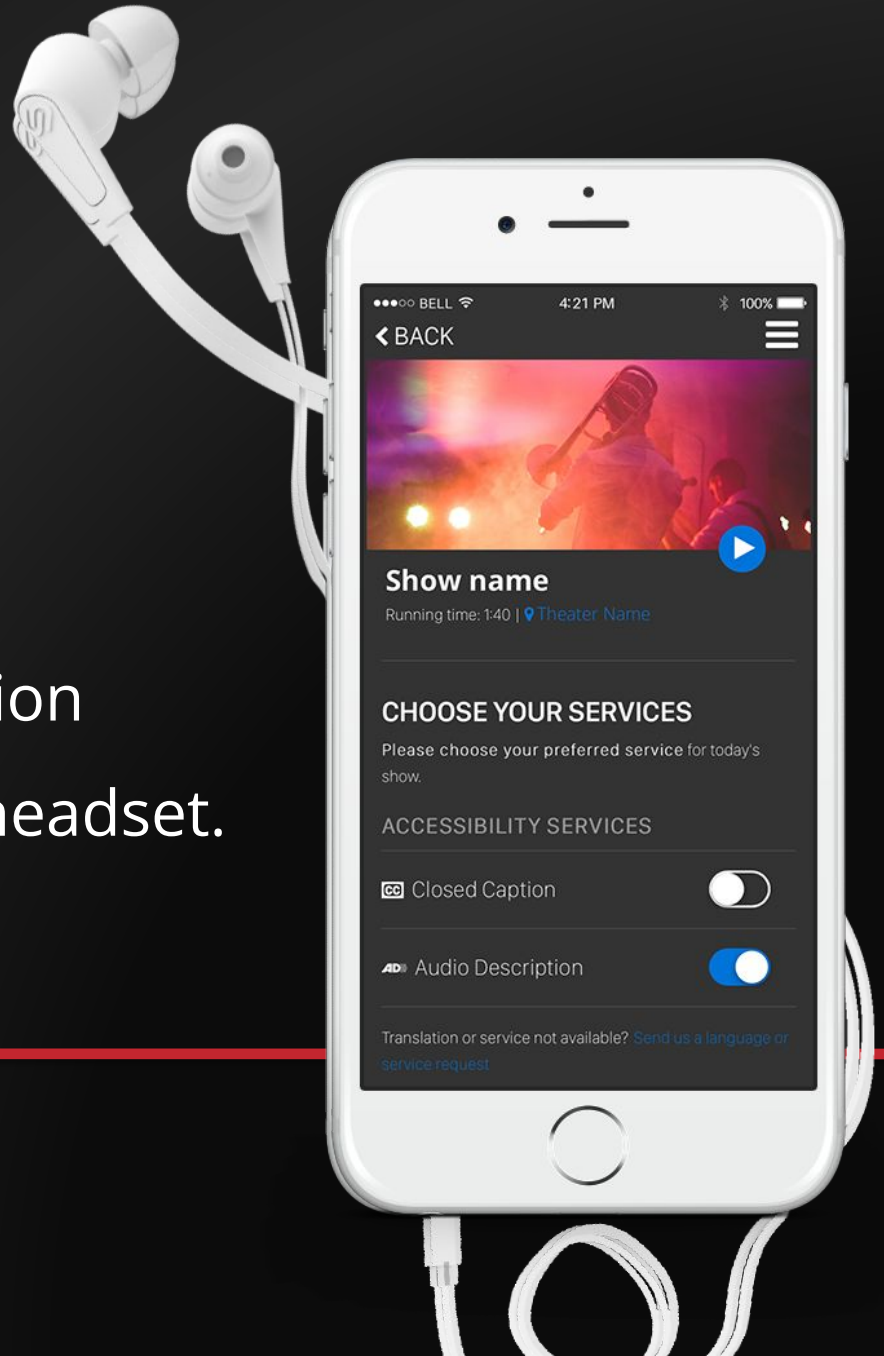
ion

headset.

●●●○○ BELL 4:21 PM 100%

< BACK

Show name

Running time: 1:40 | Theater Name

CHOOSE YOUR SERVICES

Please choose your preferred service for today's show.

ACCESSIBILITY SERVICES

CC Closed Caption

AD Audio Description

Translation or service not available? Send us a language or service request